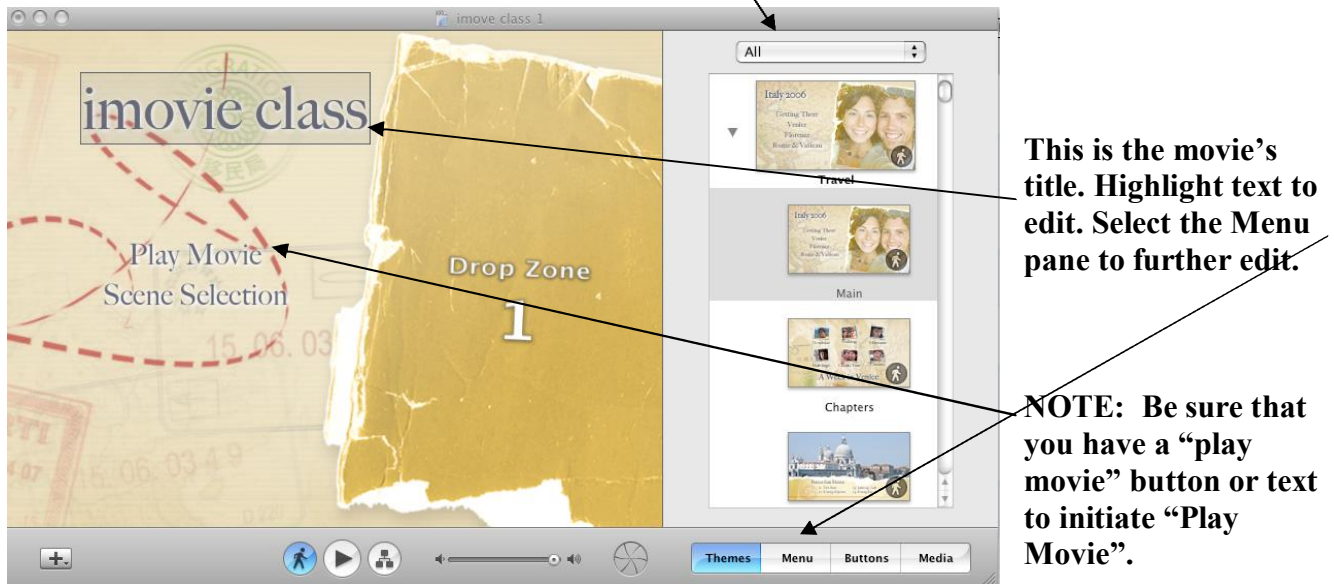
imove class 1

imovie class

Play Movie
Scene Selection

Drop Zone
1

All

Italy 2006
Getting There
Venice
Florence
Rome & Vatican

Travel

Italy 2006
Getting There
Venice
Florence
Rome & Vatican

Main

Chapters

This is the movie's title. Highlight text to edit. Select the Menu pane to further edit.

NOTE: Be sure that you have a "play movie" button or text to initiate "Play Movie".

Themes Menu Buttons Media